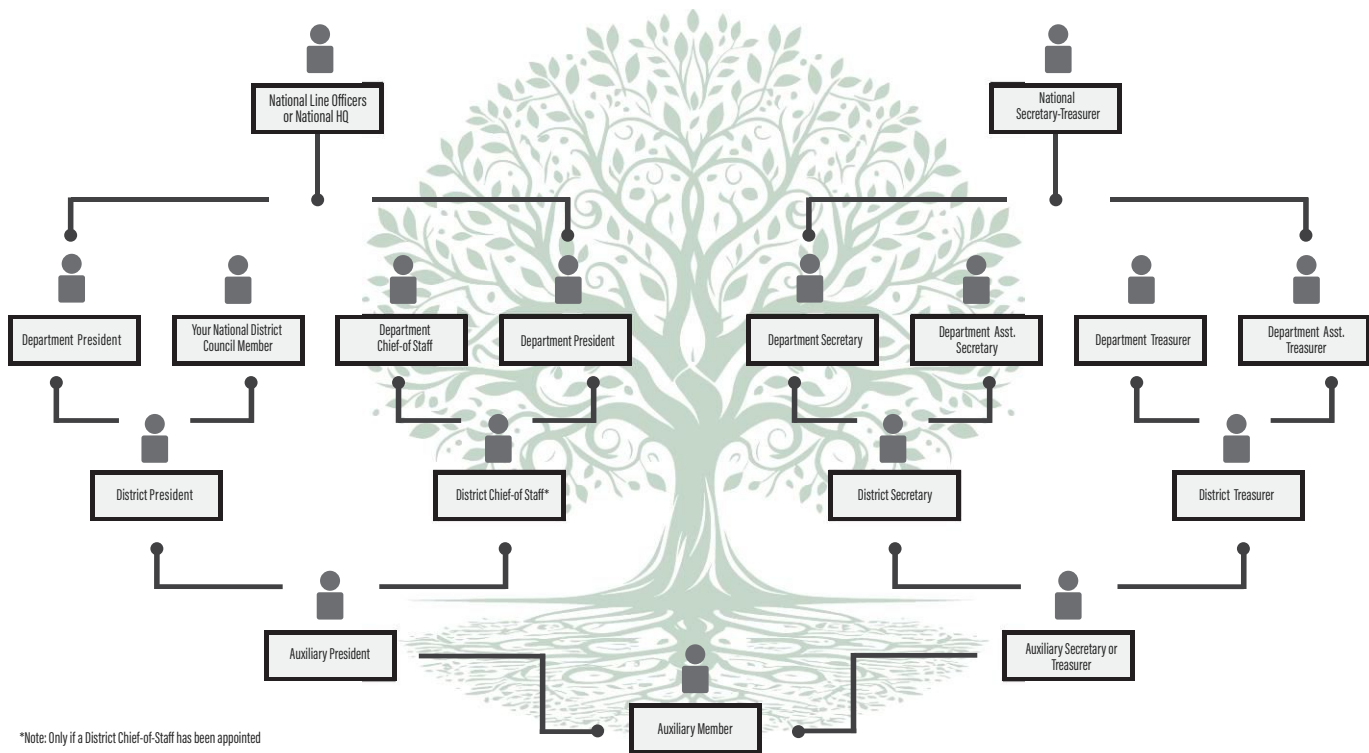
National Line Officers or National HQ

National Secretary-Treasurer

Department President

Your National District Council Member

Department Chief-of-Staff

Department President

Department Secretary

Department Asst. Secretary

Department Treasurer

Department Asst. Treasurer

District President

District Chief-of-Staff*

District Secretary

District Treasurer

Auxiliary President

Auxiliary Secretary or Treasurer

Auxiliary Member

*Note: Only if a District Chief-of-Staff has been appointed